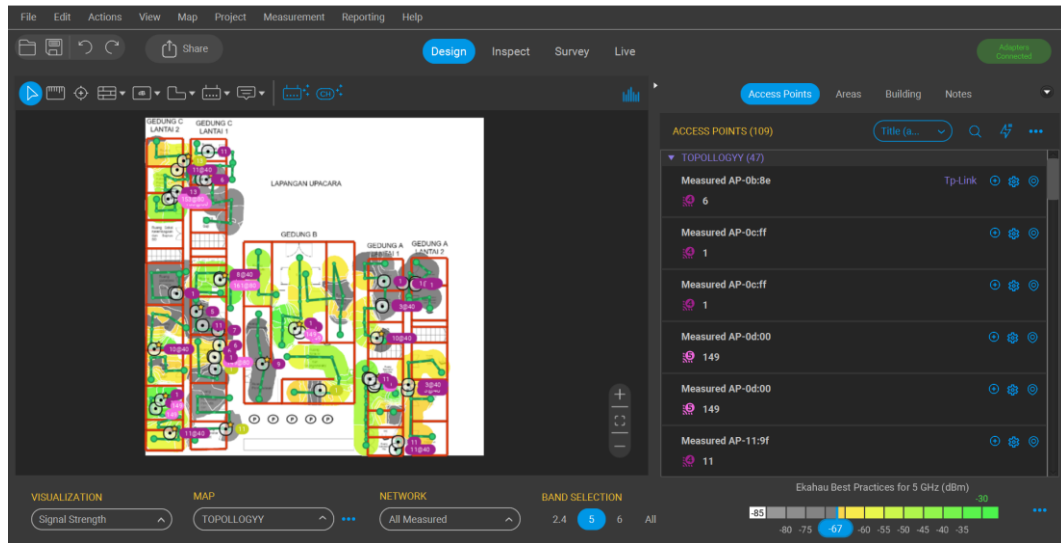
File Edit Actions View Map Project Measurement Reporting Help

Share

Design Inspect Survey Live

Adapters Connected

Access Points Areas Building Notes

ACCESS POINTS (109)

Title (a...

TOPOLLOGYY (47)

Measured AP-0b:8e Tp-Link
6

Measured AP-0c:ff
1

Measured AP-0c:ff
1

Measured AP-0d:00
149

Measured AP-0d:00
149

Measured AP-11:9f
11

GEDUNG C LANTAI 2

GEDUNG C LANTAI 1

LAPANGAN UPACARA

GEDUNG B

GEDUNG A LANTAI 1

GEDUNG A LANTAI 2

VISUALIZATION
Signal Strength

MAP
TOPOLLOGYY

NETWORK
All Measured

BAND SELECTION
2.4 5 6 All

Ekahau Best Practices for 5 GHz (dBm)
-85 -80 -75 -67 -60 -55 -50 -45 -40 -35 -30